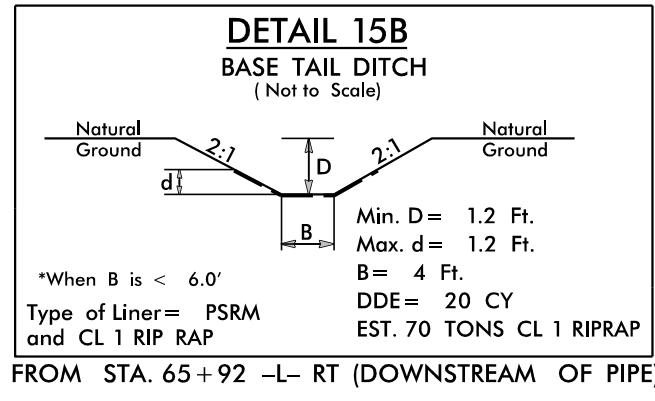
DETAIL 15B
BASE TAIL DITCH
( Not to Scale)

Natural Ground

2:1

D

2:1

Natural Ground

d

B

Min. D = 1.2 Ft.
Max. d = 1.2 Ft.
B = 4 Ft.
DDE = 20 CY
EST. 70 TONS CL 1 RIPRAP

*When B is < 6.0'

Type of Liner = PSRM and CL 1 RIP RAP

FROM STA. 65 + 92 –L– RT (DOWNSTREAM OF PIPE)